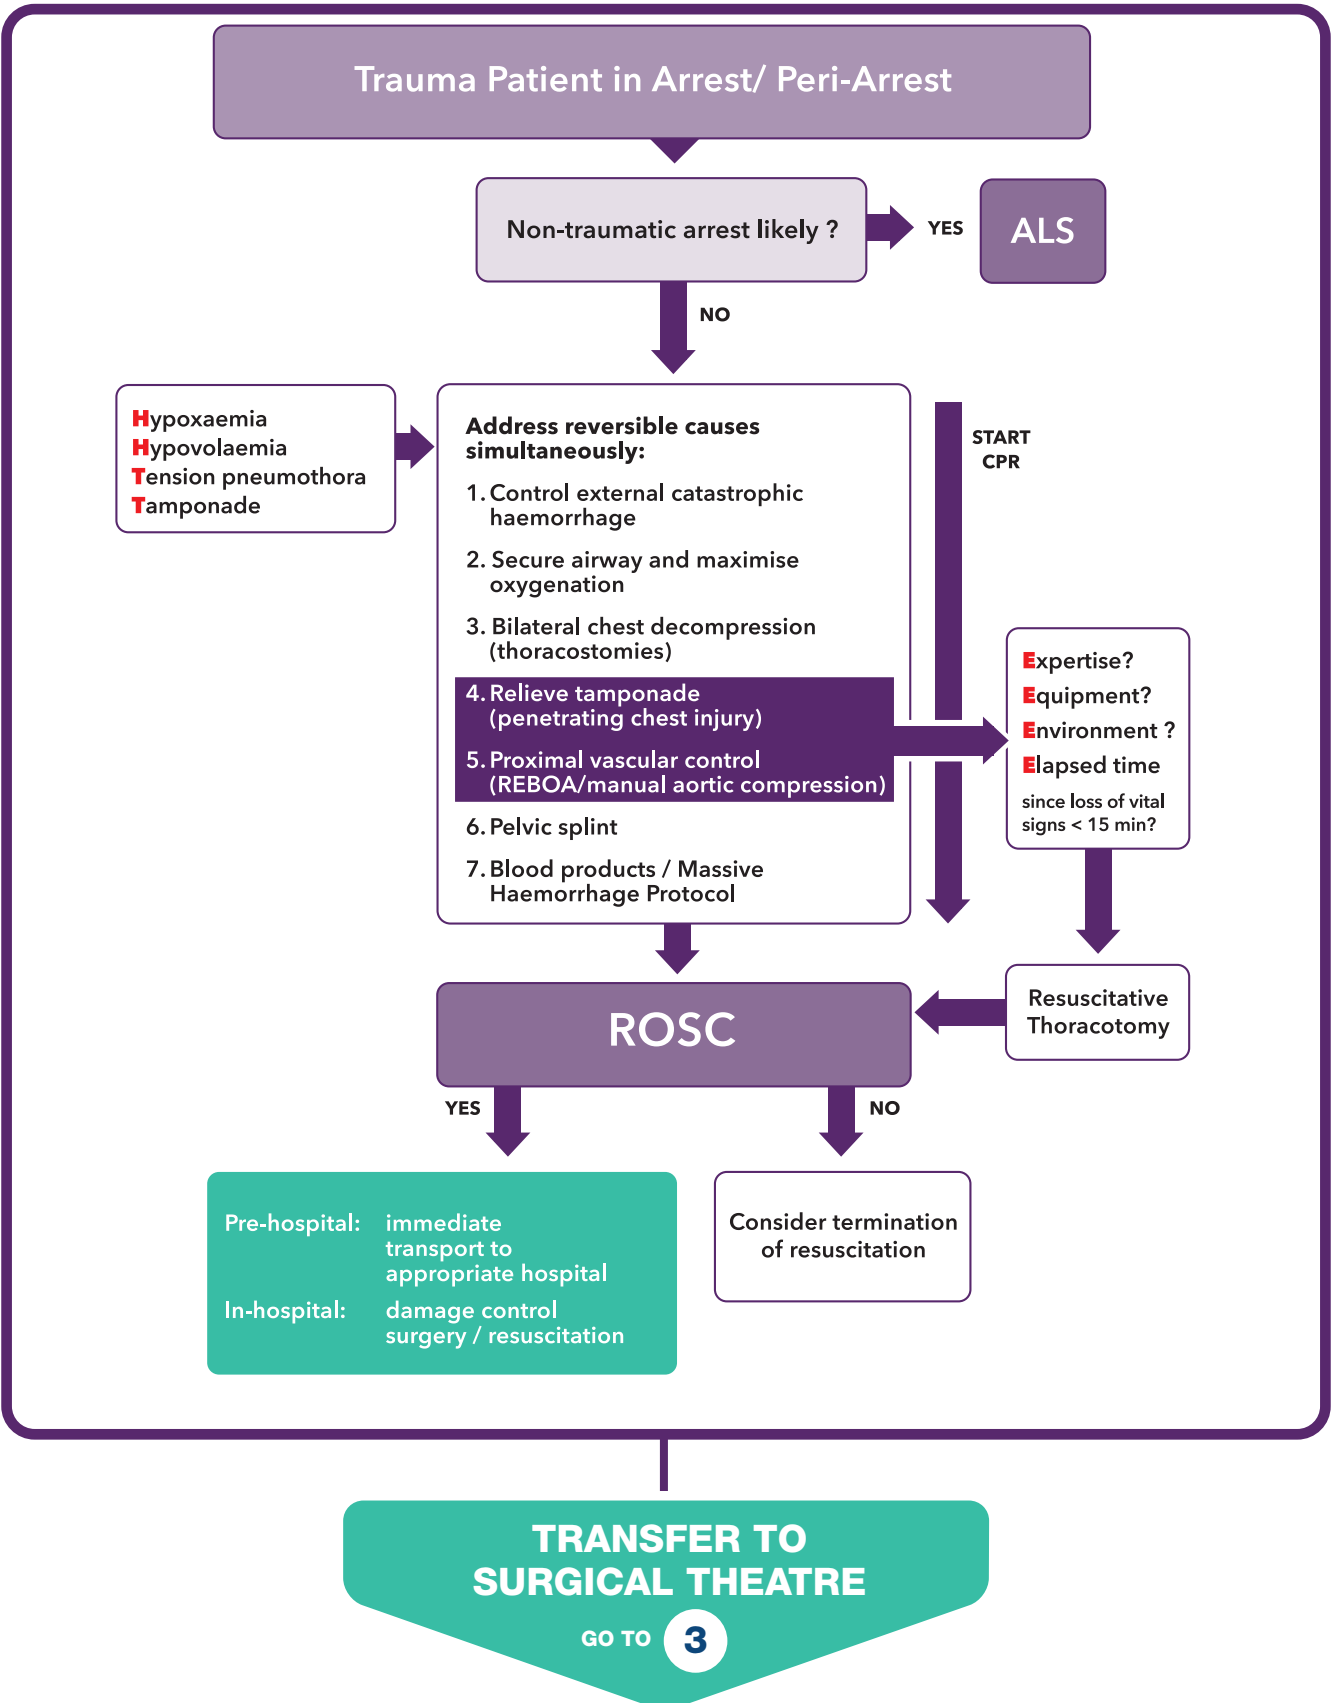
Trauma Patient in Arrest/ Peri-Arrest

Non-traumatic arrest likely ?

YES

ALS

NO

Hypoxaemia
Hypovolaemia
Tension pneumothora
Tamponade

Address reversible causes simultaneously:

1. Control external catastrophic haemorrhage

2. Secure airway and maximise oxygenation

3. Bilateral chest decompression (thoracostomies)

4. Relieve tamponade (penetrating chest injury)

5. Proximal vascular control (REBOA/manual aortic compression)

6. Pelvic splint

7. Blood products / Massive Haemorrhage Protocol

START CPR

Expertise?
Equipment?
Environment ?
Elapsed time
since loss of vital signs < 15 min?

Resuscitative Thoracotomy

ROSC

YES

NO

Pre-hospital: immediate transport to appropriate hospital
In-hospital: damage control surgery / resuscitation

Consider termination of resuscitation

TRANSFER TO SURGICAL THEATRE

GO TO 3